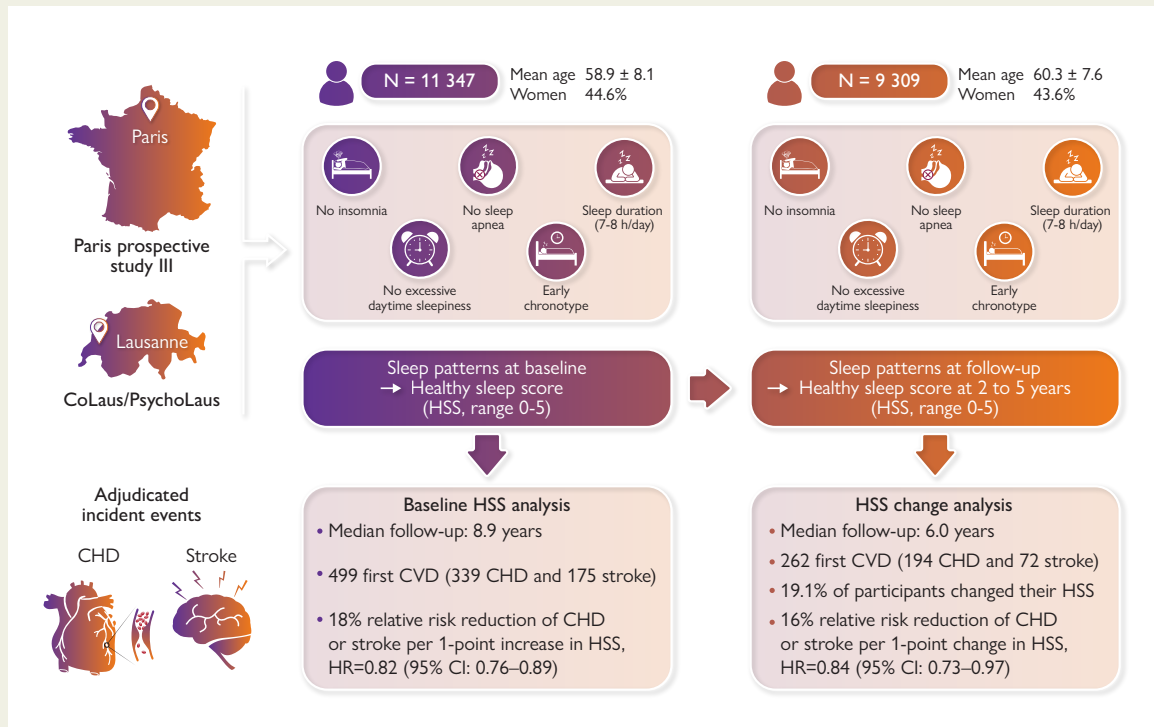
Paris

Paris prospective study III

Lausanne

CoLaus/PsychoLaus

N = 11 347

Mean age 58.9 ± 8.1
Women 44.6%

No insomnia

No sleep apnea

Sleep duration (7-8 h/day)

No excessive daytime sleepiness

Early chronotype

N = 9 309

Mean age 60.3 ± 7.6
Women 43.6%

No insomnia

No sleep apnea

Sleep duration (7-8 h/day)

No excessive daytime sleepiness

Early chronotype

Sleep patterns at baseline
→ Healthy sleep score
(HSS, range 0-5)

Sleep patterns at follow-up
→ Healthy sleep score at 2 to 5 years
(HSS, range 0-5)

Adjudicated incident events

CHD

Stroke

Baseline HSS analysis

• Median follow-up: 8.9 years

• 499 first CVD (339 CHD and 175 stroke)

• 18% relative risk reduction of CHD or stroke per 1-point increase in HSS, HR=0.82 (95% CI: 0.76–0.89)

HSS change analysis

• Median follow-up: 6.0 years

• 262 first CVD (194 CHD and 72 stroke)

• 19.1% of participants changed their HSS

• 16% relative risk reduction of CHD or stroke per 1-point change in HSS, HR=0.84 (95% CI: 0.73–0.97)